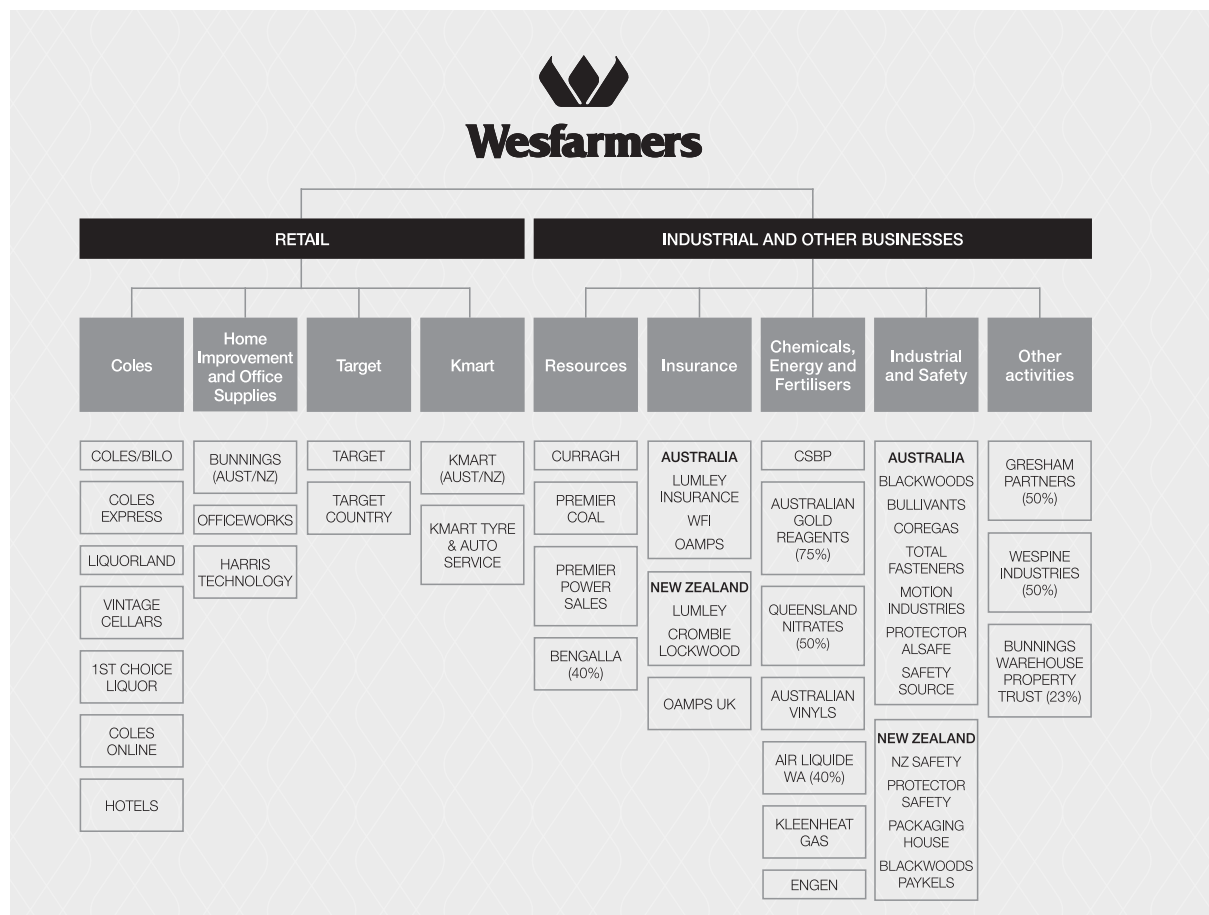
Wesfarmers

RETAIL

INDUSTRIAL AND OTHER BUSINESSES

Coles
COLES/BILO
COLES EXPRESS
LIQUORLAND
VINTAGE CELLARS
1ST CHOICE LIQUOR
COLES ONLINE
HOTELS

Home Improvement and Office Supplies
BUNNINGS (AUST/NZ)
OFFICEWORKS
HARRIS TECHNOLOGY

Target
TARGET
TARGET COUNTRY

Kmart
KMART (AUST/NZ)
KMART TYRE & AUTO SERVICE

Resources
CURRAGH
PREMIER COAL
PREMIER POWER SALES
BENGALLA (40%)

Insurance
AUSTRALIA
LUMLEY INSURANCE
WFI
OAMPS
NEW ZEALAND
LUMLEY
CROMBIE LOCKWOOD
OAMPS UK

Chemicals, Energy and Fertilisers
CSBP
AUSTRALIAN GOLD REAGENTS (75%)
QUEENSLAND NITRATES (50%)
AUSTRALIAN VINYLS
AIR LIQUIDE WA (40%)
KLEENHEAT GAS
ENGEN

Industrial and Safety
AUSTRALIA
BLACKWOODS
BULLIVANTS
COREGAS
TOTAL FASTENERS
MOTION INDUSTRIES
PROTECTOR ALSAFE
SAFETY SOURCE
NEW ZEALAND
NZ SAFETY
PROTECTOR SAFETY
PACKAGING HOUSE
BLACKWOODS PAYKELS

Other activities
GRESHAM PARTNERS (50%)
WESPINE INDUSTRIES (50%)
BUNNINGS WAREHOUSE PROPERTY TRUST (23%)